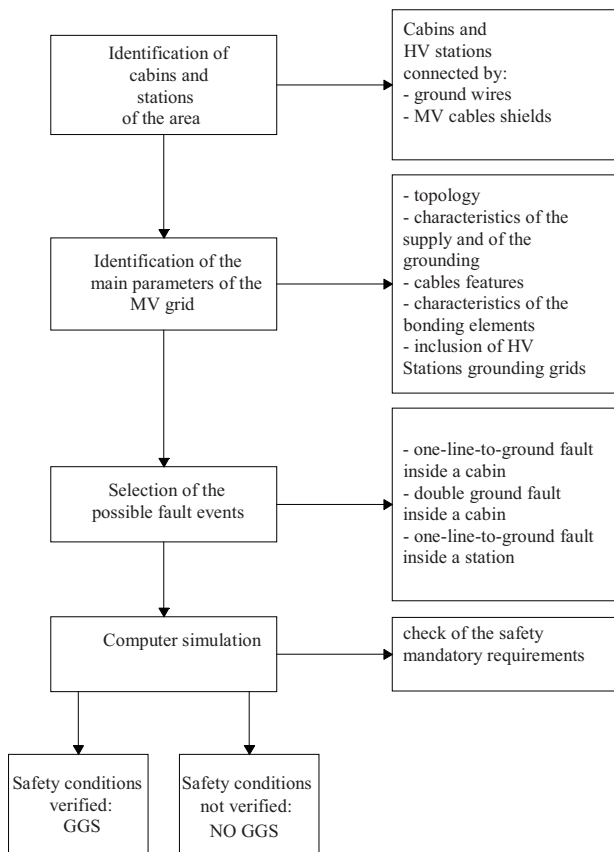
Identification of cabins and stations of the area

Cabins and HV stations connected by:
- ground wires
- MV cables shields

Identification of the main parameters of the MV grid

- topology
- characteristics of the supply and of the grounding
- cables features
- characteristics of the bonding elements
- inclusion of HV Stations grounding grids

Selection of the possible fault events

- one-line-to-ground fault inside a cabin
- double ground fault inside a cabin
- one-line-to-ground fault inside a station

Computer simulation

check of the safety mandatory requirements

Safety conditions verified: GGS

Safety conditions not verified: NO GGS